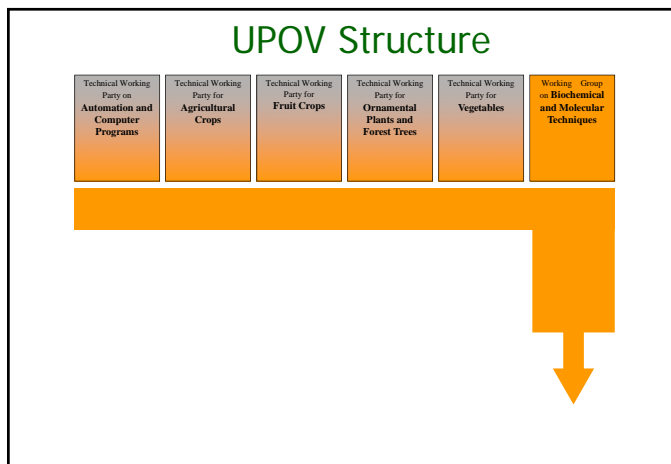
UPOV Structure

Technical Working Party on **Automation and Computer Programs**

Technical Working Party for **Agricultural Crops**

Technical Working Party for **Fruit Crops**

Technical Working Party for **Ornamental Plants and Forest Trees**

Technical Working Party for **Vegetables**

Working Group on **Biochemical and Molecular Techniques**